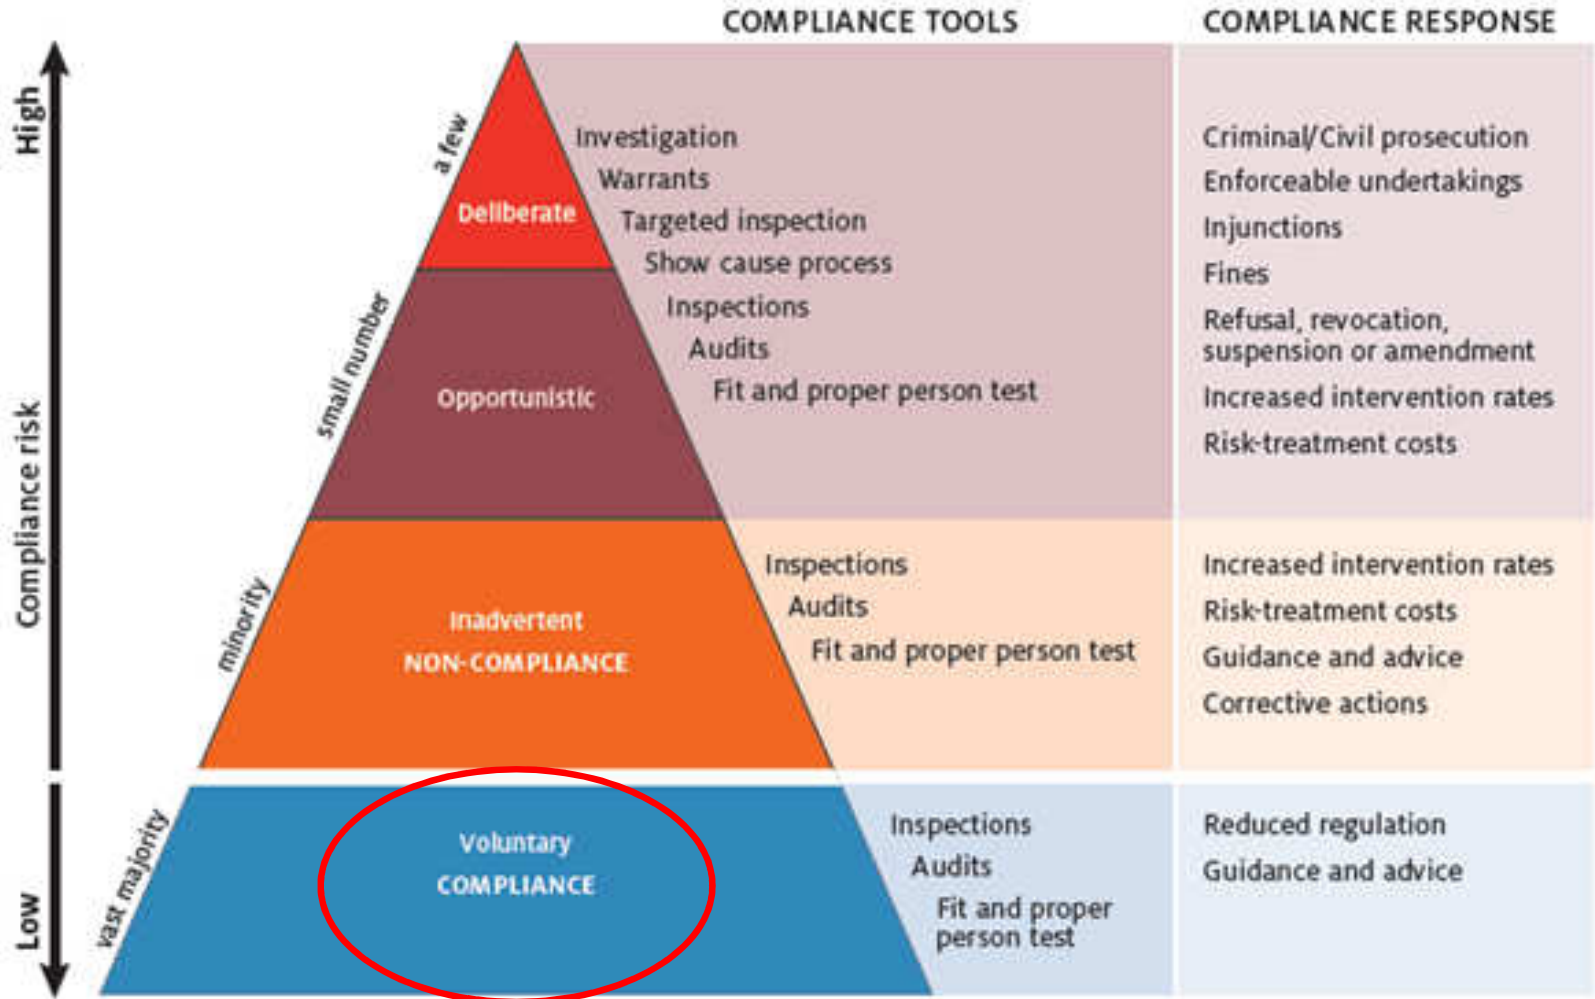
COMPLIANCE TOOLS

COMPLIANCE RESPONSE

High

Compliance risk

Low

a few

Deliberate

small number

Opportunistic

minority

Inadvertent NON-COMPLIANCE

vast majority

Voluntary COMPLIANCE

Investigation
Warrants
Targeted inspection
Show cause process
Inspections
Audits
Fit and proper person test

Criminal/Civil prosecution
Enforceable undertakings
Injunctions
Fines
Refusal, revocation, suspension or amendment
Increased intervention rates
Risk-treatment costs

Inspections
Audits
Fit and proper person test

Increased intervention rates
Risk-treatment costs
Guidance and advice
Corrective actions

Inspections
Audits
Fit and proper person test

Reduced regulation
Guidance and advice